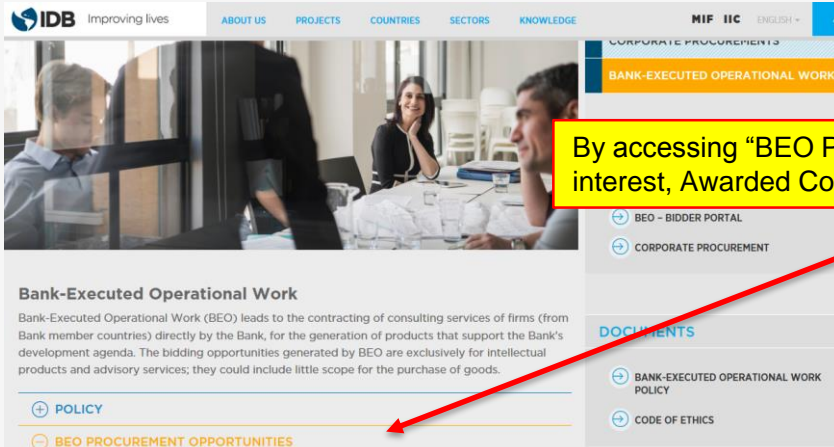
IDB Improving lives

ABOUT US PROJECTS COUNTRIES SECTORS KNOWLEDGE

MIF IIC ENGLISH

CORPORATE PROCUREMENTS

BANK-EXECUTED OPERATIONAL WORK

By accessing "BEO P
interest, Awarded Co

BEO – BIDDER PORTAL

CORPORATE PROCUREMENT

Bank-Executed Operational Work

Bank-Executed Operational Work (BEO) leads to the contracting of consulting services of firms (from Bank member countries) directly by the Bank, for the generation of products that support the Bank's development agenda. The bidding opportunities generated by BEO are exclusively for intellectual products and advisory services; they could include little scope for the purchase of goods.

DOCUMENTS

BANK-EXECUTED OPERATIONAL WORK POLICY

CODE OF ETHICS

POLICY

BEO PROCUREMENT OPPORTUNITIES